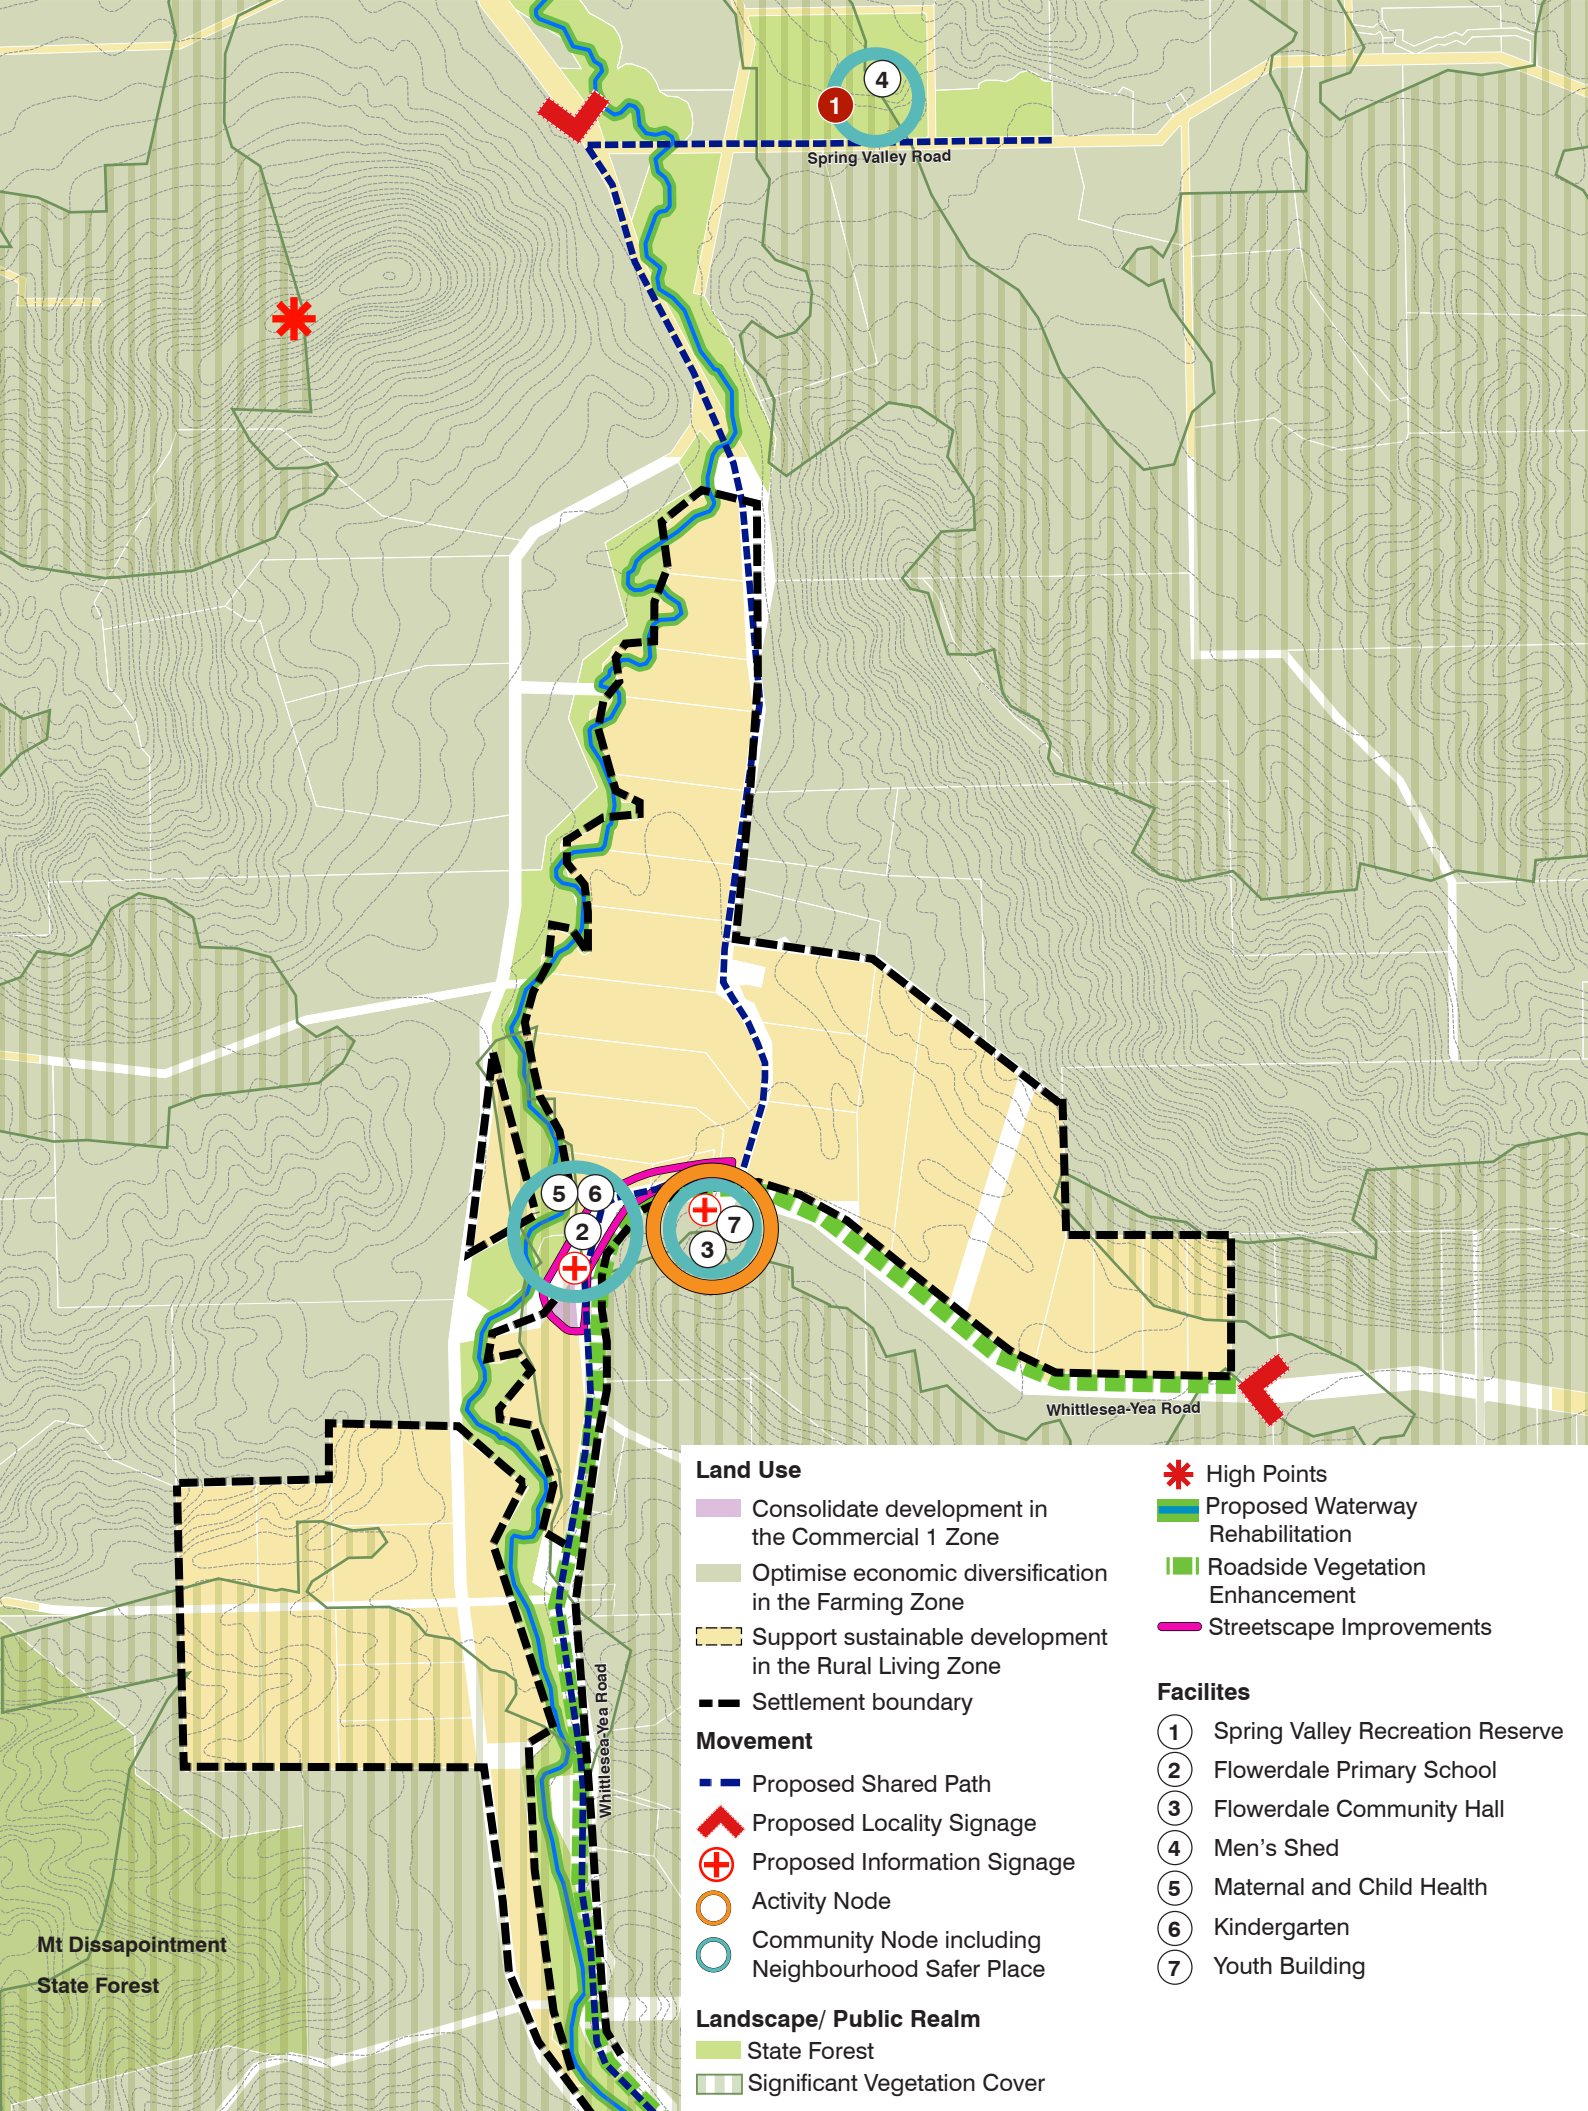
4
1
Spring Valley Road
5 6
2
7
3
Whittlesea-Yea Road
Whittlesea-Yea Road
Mt Dissapointment
State Forest

Land Use
Consolidate development in the Commercial 1 Zone
Optimise economic diversification in the Farming Zone
Support sustainable development in the Rural Living Zone
Settlement boundary

Movement
Proposed Shared Path
Proposed Locality Signage
Proposed Information Signage
Activity Node
Community Node including Neighbourhood Safer Place

Landscape/ Public Realm
State Forest
Significant Vegetation Cover

High Points
Proposed Waterway Rehabilitation
Roadside Vegetation Enhancement
Streetscape Improvements

Facilites
1 Spring Valley Recreation Reserve
2 Flowerdale Primary School
3 Flowerdale Community Hall
4 Men's Shed
5 Maternal and Child Health
6 Kindergarten
7 Youth Building